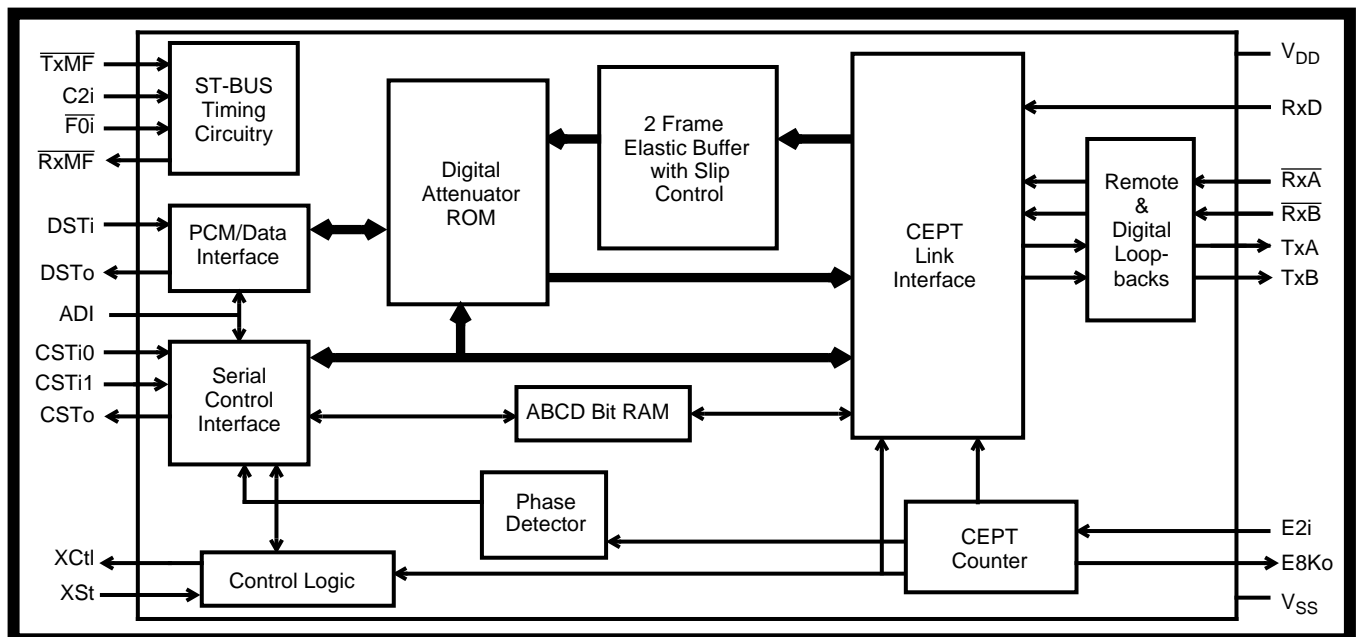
$\overline{TxMF}$
C2i
$\overline{F0i}$
$\overline{RxMF}$
ST-BUS Timing Circuitry
Digital Attenuator ROM
2 Frame Elastic Buffer with Slip Control
CEPT Link Interface
$V_{DD}$
RxD
Remote & Digital Loop-backs
$\overline{RxA}$
$\overline{RxB}$
TxA
TxB
DSTi
DSTo
PCM/Data Interface
ADI
CSTi0
CSTi1
CSTo
Serial Control Interface
ABCD Bit RAM
Phase Detector
CEPT Counter
E2i
E8Ko
XCtl
XSt
Control Logic
$V_{SS}$